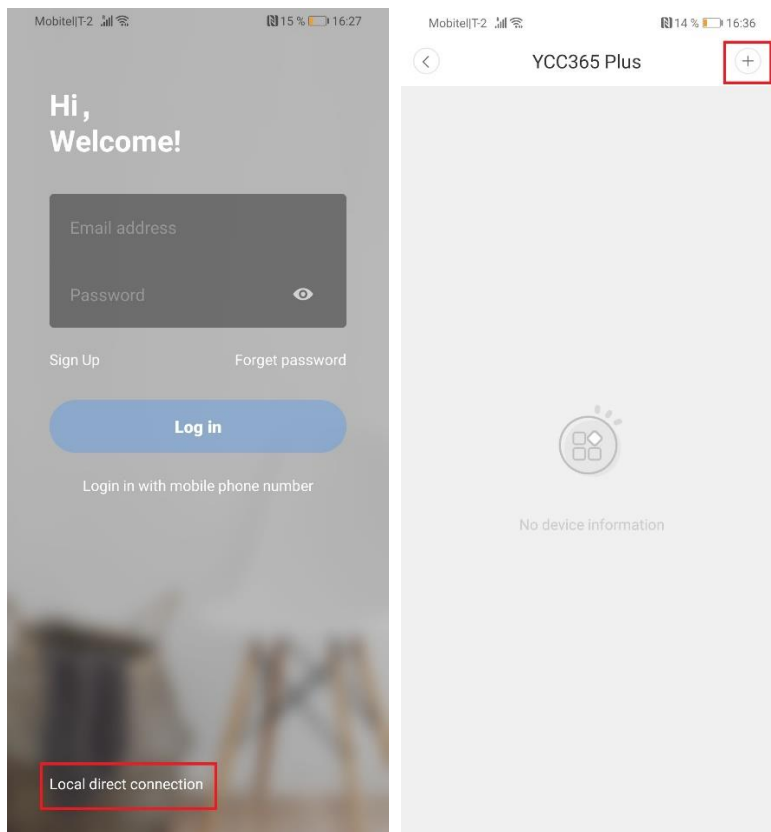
Mobitel|T-2 15 % 16:27

Hi ,
Welcome!

Email address

Password

Sign Up

Forget password

Log in

Login in with mobile phone number

Local direct connection

Mobitel|T-2 14 % 16:36

YCC365 Plus

No device information